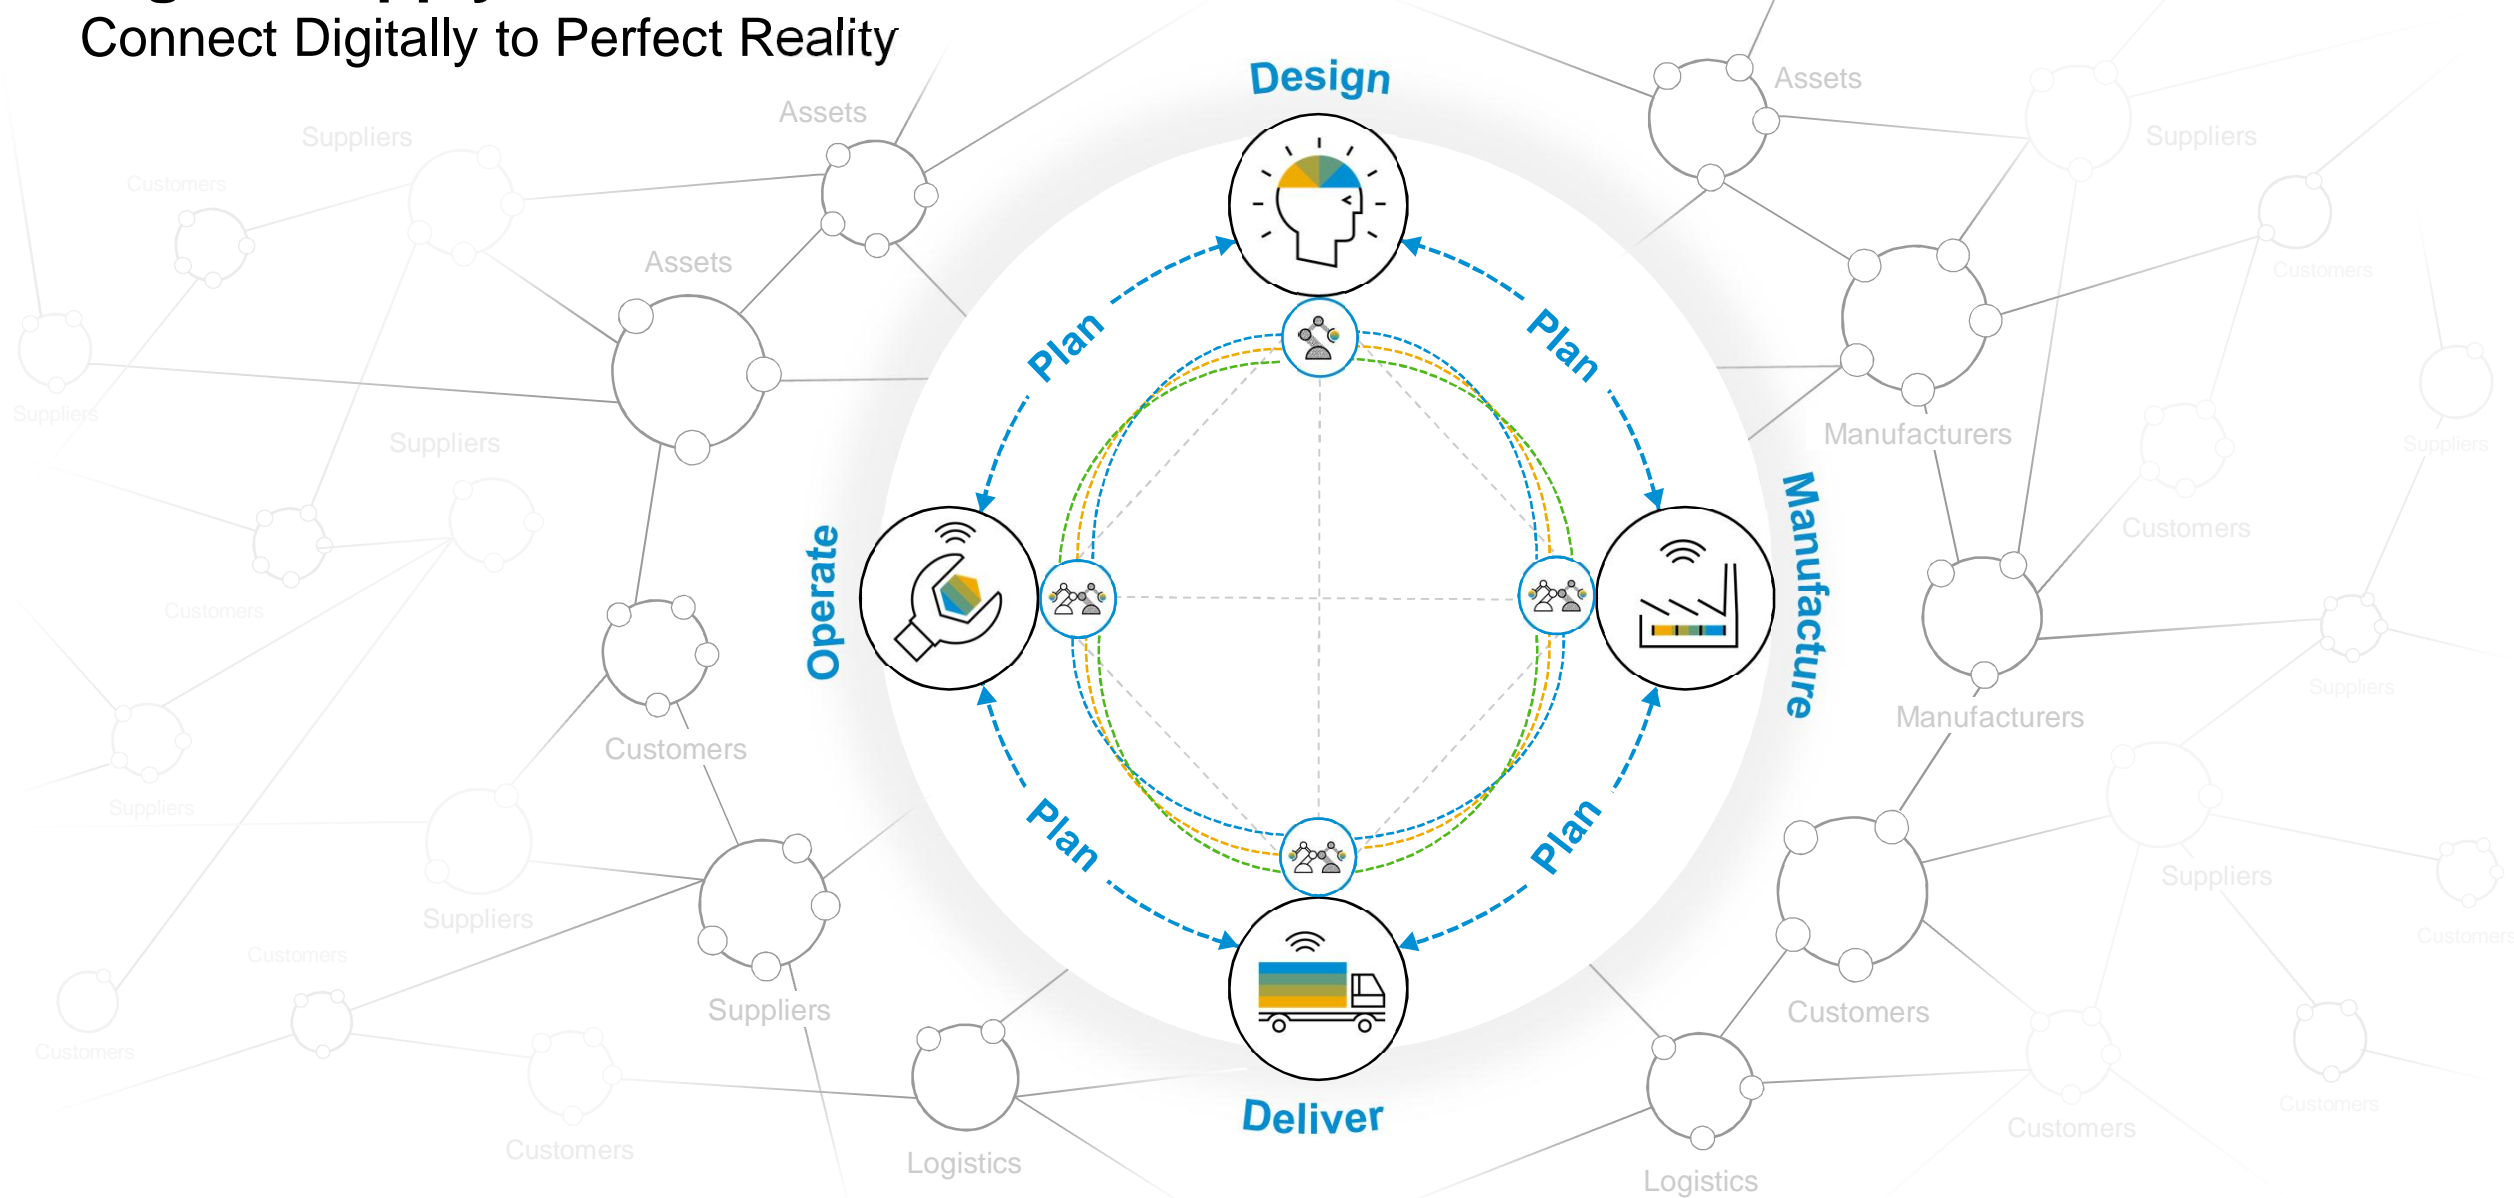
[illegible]
Connect Digitally to Perfect Reality

Design
Plan
Plan
Manufacture
Plan
Deliver
Plan
Operate

Assets
Suppliers
Customers
Assets
Suppliers
Suppliers
Customers
Customers
Suppliers
Suppliers
Customers
Suppliers
Customers
Customers
Logistics
Assets
Suppliers
Customers
Manufacturers
Suppliers
Customers
Suppliers
Manufacturers
Suppliers
Customers
Customers
Customers
Customers
Logistics